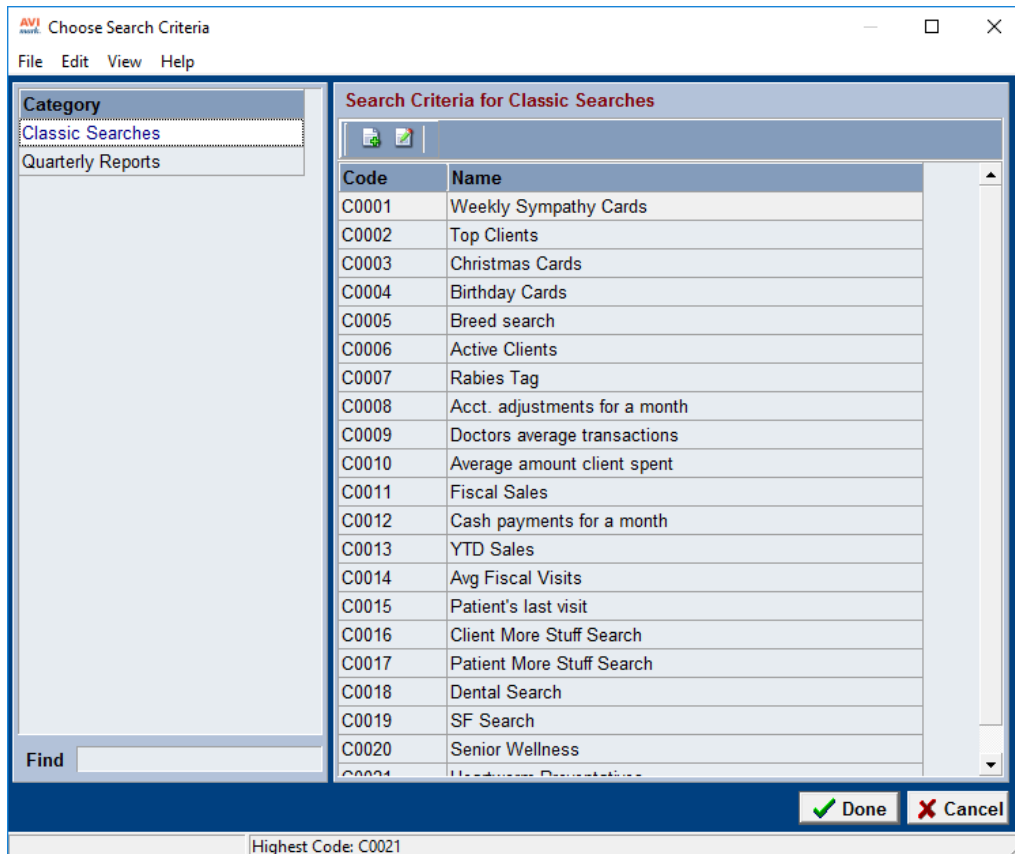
AVImark Choose Search Criteria

File Edit View Help

| Category |
|---|
| Classic Searches |
| Quarterly Reports |

Find

Search Criteria for Classic Searches

| Code | Name |
|---|---|
| C0001 | Weekly Sympathy Cards |
| C0002 | Top Clients |
| C0003 | Christmas Cards |
| C0004 | Birthday Cards |
| C0005 | Breed search |
| C0006 | Active Clients |
| C0007 | Rabies Tag |
| C0008 | Acct. adjustments for a month |
| C0009 | Doctors average transactions |
| C0010 | Average amount client spent |
| C0011 | Fiscal Sales |
| C0012 | Cash payments for a month |
| C0013 | YTD Sales |
| C0014 | Avg Fiscal Visits |
| C0015 | Patient's last visit |
| C0016 | Client More Stuff Search |
| C0017 | Patient More Stuff Search |
| C0018 | Dental Search |
| C0019 | SF Search |
| C0020 | Senior Wellness |
| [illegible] | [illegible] |

Done Cancel

Highest Code: C0021